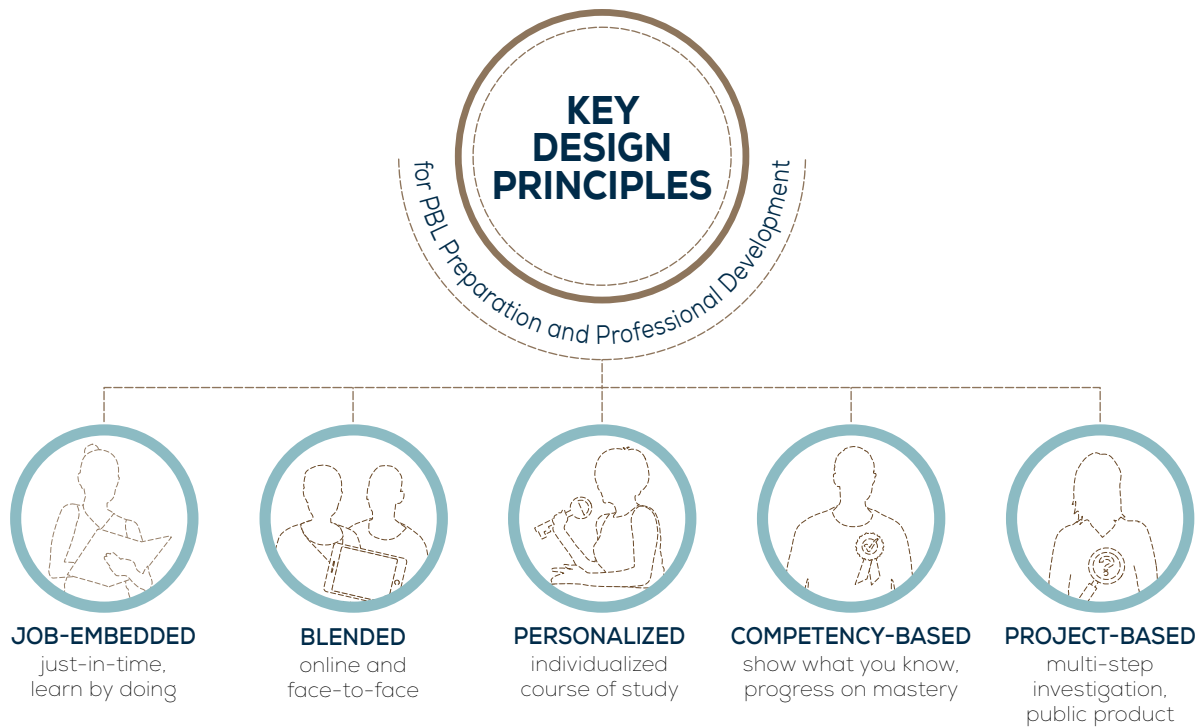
KEY DESIGN PRINCIPLES

for PBL Preparation and Professional Development

JOB-EMBEDDED
just-in-time, learn by doing

BLENDED
online and face-to-face

PERSONALIZED
individualized course of study

COMPETENCY-BASED
show what you know, progress on mastery

PROJECT-BASED
multi-step investigation, public product